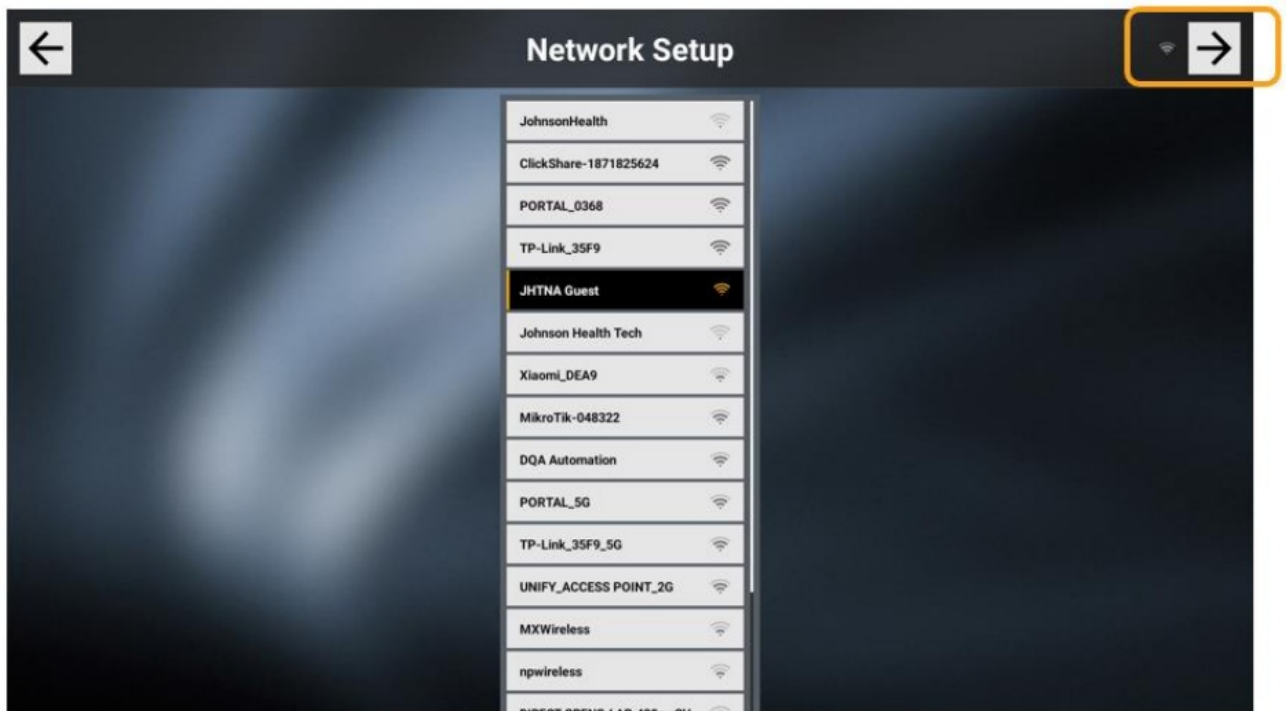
Network Setup

JohnsonHealth
ClickShare-1871825624
PORTAL_0368
TP-Link_35F9
JHTNA Guest
Johnson Health Tech
Xiaomi_DEA9
MikroTik-048322
DQA Automation
PORTAL_5G
TP-Link_35F9_5G
UNIFY_ACCESS POINT_2G
MXWireless
npwireless
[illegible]